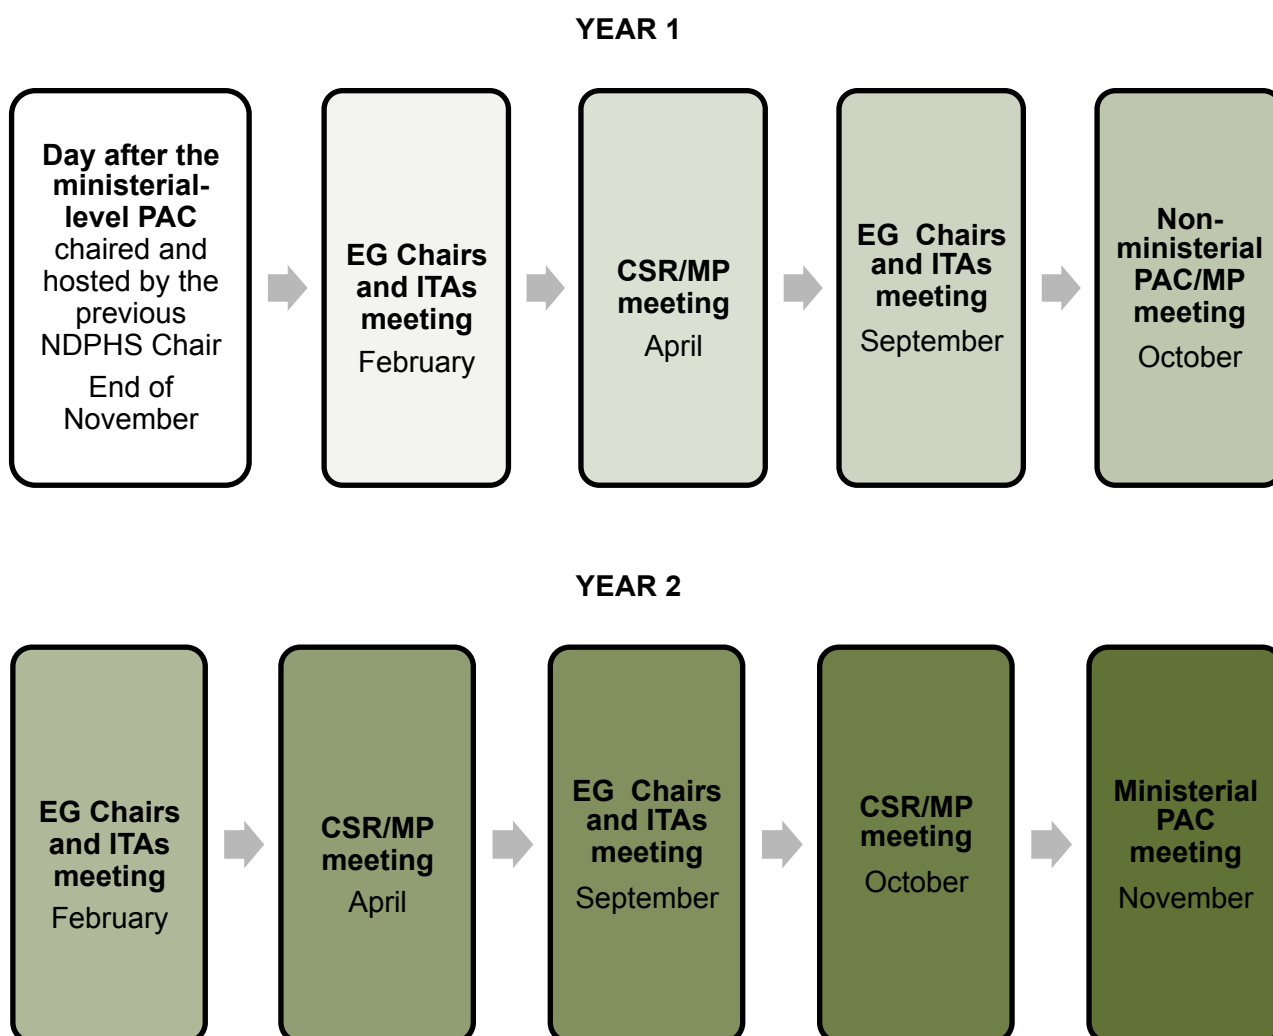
YEAR 1

Day after the ministerial-level PAC chaired and hosted by the previous NDPHS Chair
End of November

EG Chairs and ITAs meeting
February

CSR/MP meeting
April

EG Chairs and ITAs meeting
September

Non-ministerial PAC/MP meeting
October

YEAR 2

EG Chairs and ITAs meeting
February

CSR/MP meeting
April

EG Chairs and ITAs meeting
September

CSR/MP meeting
October

Ministerial PAC meeting
November